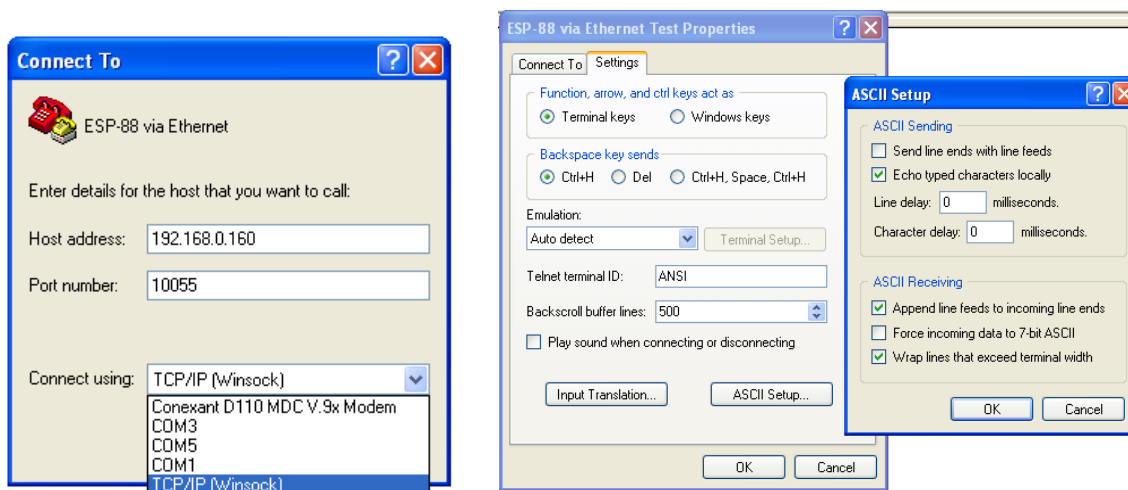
Connect To

ESP-88 via Ethernet

Enter details for the host that you want to call:

Host address: 192.168.0.160

Port number: 10055

Connect using: TCP/IP (Winsock)

Conexant D110 MDC V.9x Modem
COM3
COM5
COM1
TCP/IP (Winsock)

ESP-88 via Ethernet Test Properties

Connect To | Settings

Function, arrow, and ctrl keys act as
Terminal keys
Windows keys

Backspace key sends
Ctrl+H
Del
Ctrl+H, Space, Ctrl+H

Emulation:
Auto detect
Terminal Setup...

Telnet terminal ID: ANSI

Backscroll buffer lines: 500

Play sound when connecting or disconnecting

Input Translation...
ASCII Setup...

OK
Cancel

ASCII Setup

ASCII Sending
Send line ends with line feeds
Echo typed characters locally
Line delay: 0 milliseconds.
Character delay: 0 milliseconds.

ASCII Receiving
Append line feeds to incoming line ends
Force incoming data to 7-bit ASCII
Wrap lines that exceed terminal width

OK
Cancel